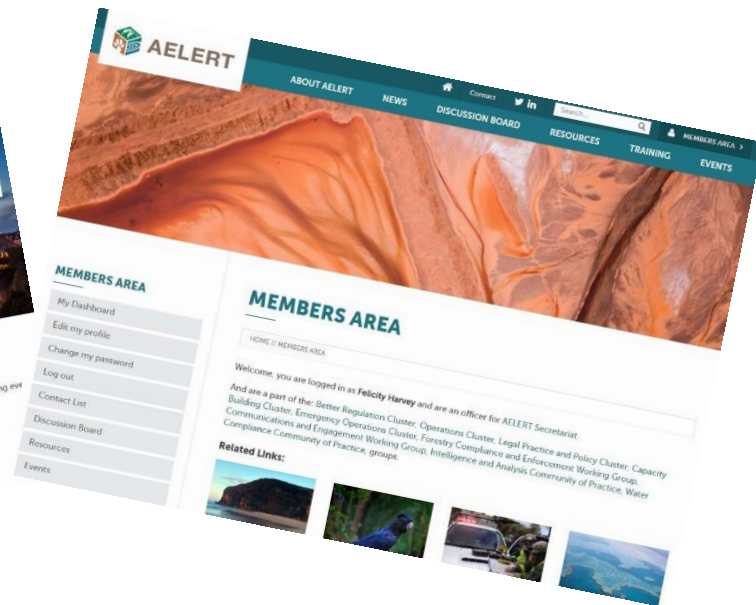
AELERT

Contact

Search...

MEMBERS AREA

ABOUT AELERT

NEWS

DISCUSSION BOARD

RESOURCES

TRAINING

EVENTS

MEMBERS AREA

My Dashboard

Edit my profile

Change my password

Log out

Contact List

Discussion Board

Resources

Events

MEMBERS AREA

HOME // MEMBERS AREA

Welcome, you are logged in as Felicity Harvey and are an officer for AELERT Secretariat.

And are a part of the: Better Regulation Cluster, Operations Cluster, Legal Practice and Policy Cluster, Capacity Building Cluster, Emergency Operations Cluster, Forestry Compliance and Enforcement Working Group, Communications and Engagement Working Group, Intelligence and Analysis Community of Practice, Water Compliance Community of Practice, groups.

Related Links:

ng ev